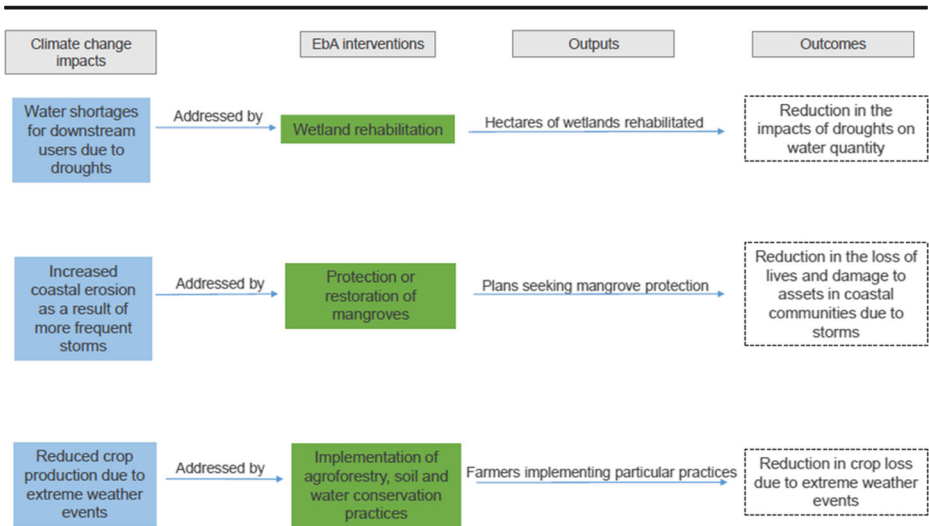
Climate change impacts

EbA interventions

Outputs

Outcomes

Water shortages for downstream users due to droughts

Addressed by

Wetland rehabilitation

Hectares of wetlands rehabilitated

Reduction in the impacts of droughts on water quantity

Increased coastal erosion as a result of more frequent storms

Addressed by

Protection or restoration of mangroves

Plans seeking mangrove protection

Reduction in the loss of lives and damage to assets in coastal communities due to storms

Reduced crop production due to extreme weather events

Addressed by

Implementation of agroforestry, soil and water conservation practices

Farmers implementing particular practices

Reduction in crop loss due to extreme weather events